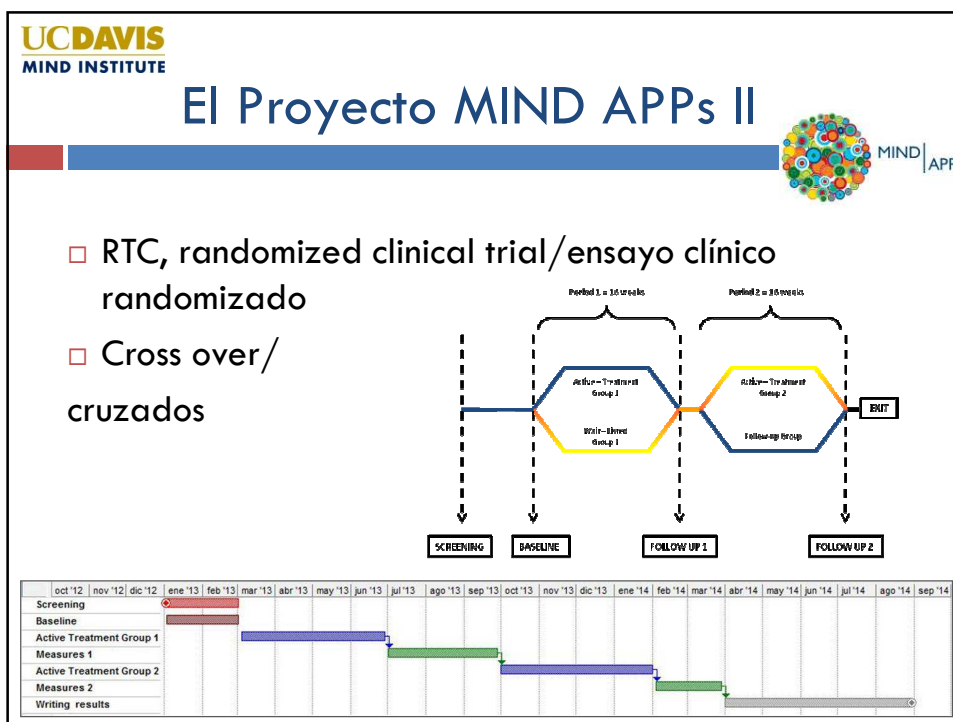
UCDAVIS
MIND INSTITUTE

El Proyecto MIND APPs II

MIND APP

RTC, randomized clinical trial/ensayo clínico randomizado

Cross over/ cruzados

Period 1 = 16 weeks
Period 2 = 16 weeks

Active Treatment Group 1
Wait-listed Group 1
Active Treatment Group 2
Follow-up Group
EXIT

SCREENING
BASELINE
FOLLOW UP 1
FOLLOW UP 2

| | oct '12 | nov '12 | dic '12 | ene '13 | feb '13 | mar '13 | abr '13 | may '13 | jun '13 | jul '13 | ago '13 | sep '13 | oct '13 | nov '13 | dic '13 | ene '14 | feb '14 | mar '14 | abr '14 | may '14 | jun '14 | jul '14 | ago '14 | sep '14 |
|---|---|---|---|---|---|---|---|---|---|---|---|---|---|---|---|---|---|---|---|---|---|---|---|---|
| Screening | | | | | | | | | | | | | | | | | | | | | | | | |
| Baseline | | | | | | | | | | | | | | | | | | | | | | | | |
| Active Treatment Group 1 | | | | | | | | | | | | | | | | | | | | | | | | |
| Measures 1 | | | | | | | | | | | | | | | | | | | | | | | | |
| Active Treatment Group 2 | | | | | | | | | | | | | | | | | | | | | | | | |
| Measures 2 | | | | | | | | | | | | | | | | | | | | | | | | |
| Writing results | | | | | | | | | | | | | | | | | | | | | | | | |